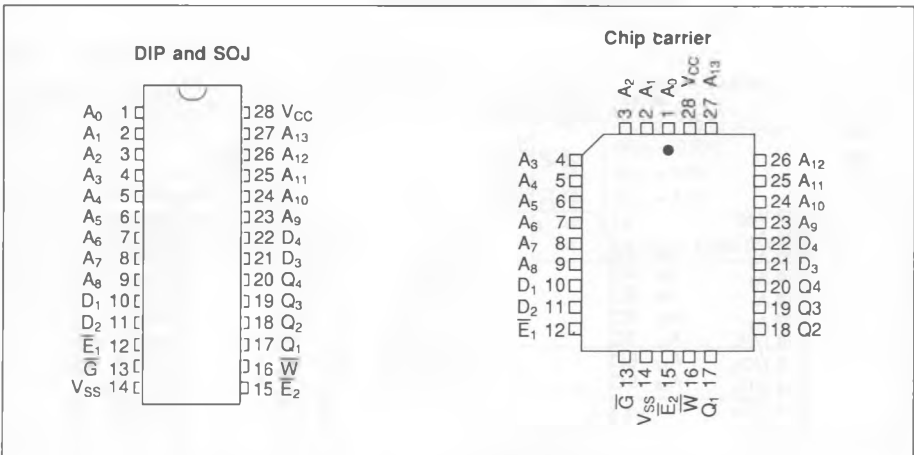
DIP and SOJ

$A_0$ 1
$A_1$ 2
$A_2$ 3
$A_3$ 4
$A_4$ 5
$A_5$ 6
$A_6$ 7
$A_7$ 8
$A_8$ 9
$D_1$ 10
$D_2$ 11
$\overline{E}_1$ 12
$\overline{G}$ 13
$V_{SS}$ 14

28 $V_{CC}$
27 $A_{13}$
26 $A_{12}$
25 $A_{11}$
24 $A_{10}$
23 $A_9$
22 $D_4$
21 $D_3$
20 $Q_4$
19 $Q_3$
18 $Q_2$
17 $Q_1$
16 $\overline{W}$
15 $\overline{E}_2$

Chip carrier

3 $A_2$
2 $A_1$
1 $A_0$
28 $V_{CC}$
27 $A_{13}$

$A_3$ 4
$A_4$ 5
$A_5$ 6
$A_6$ 7
$A_7$ 8
$A_8$ 9
$D_1$ 10
$D_2$ 11
$\overline{E}_1$ 12

26 $A_{12}$
25 $A_{11}$
24 $A_{10}$
23 $A_9$
22 $D_4$
21 $D_3$
20 Q4
19 Q3
18 Q2

13 $\overline{G}$
14 $V_{SS}$
15 $\overline{E}_2$
16 $\overline{W}$
17 $Q_1$